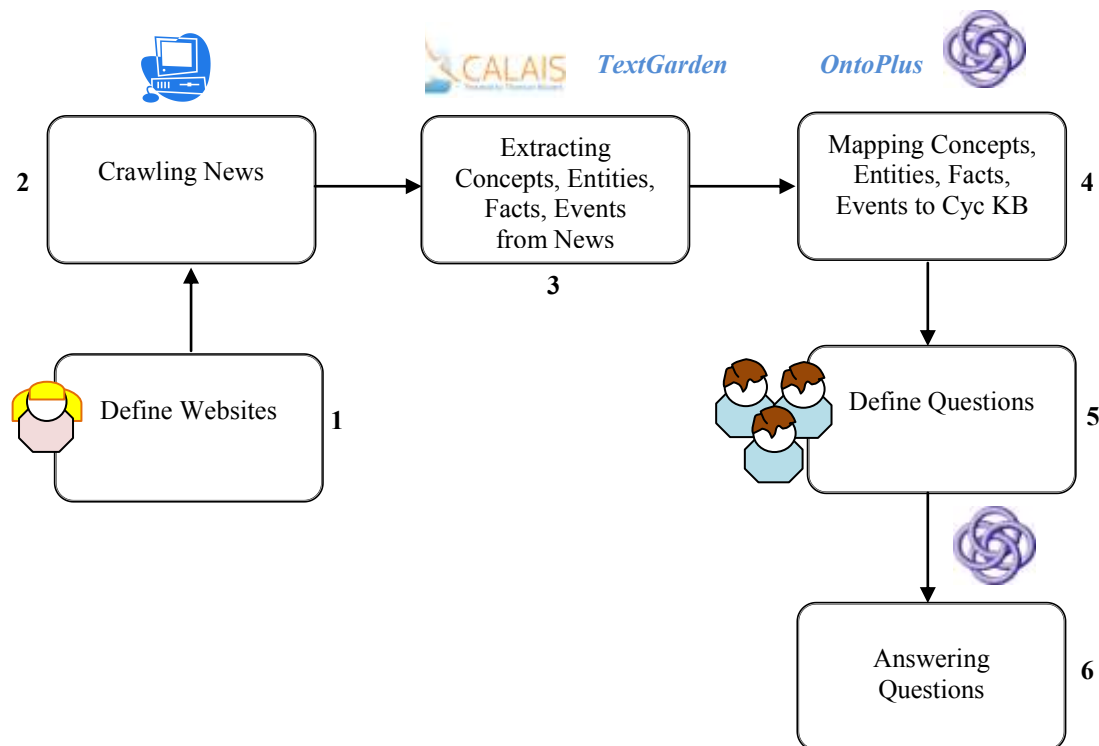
CALAIS
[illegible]

TextGarden

OntoPlus

2

Crawling News

Extracting Concepts, Entities, Facts, Events from News

3

Mapping Concepts, Entities, Facts, Events to Cyc KB

4

Define Websites

1

Define Questions

5

Answering Questions

6